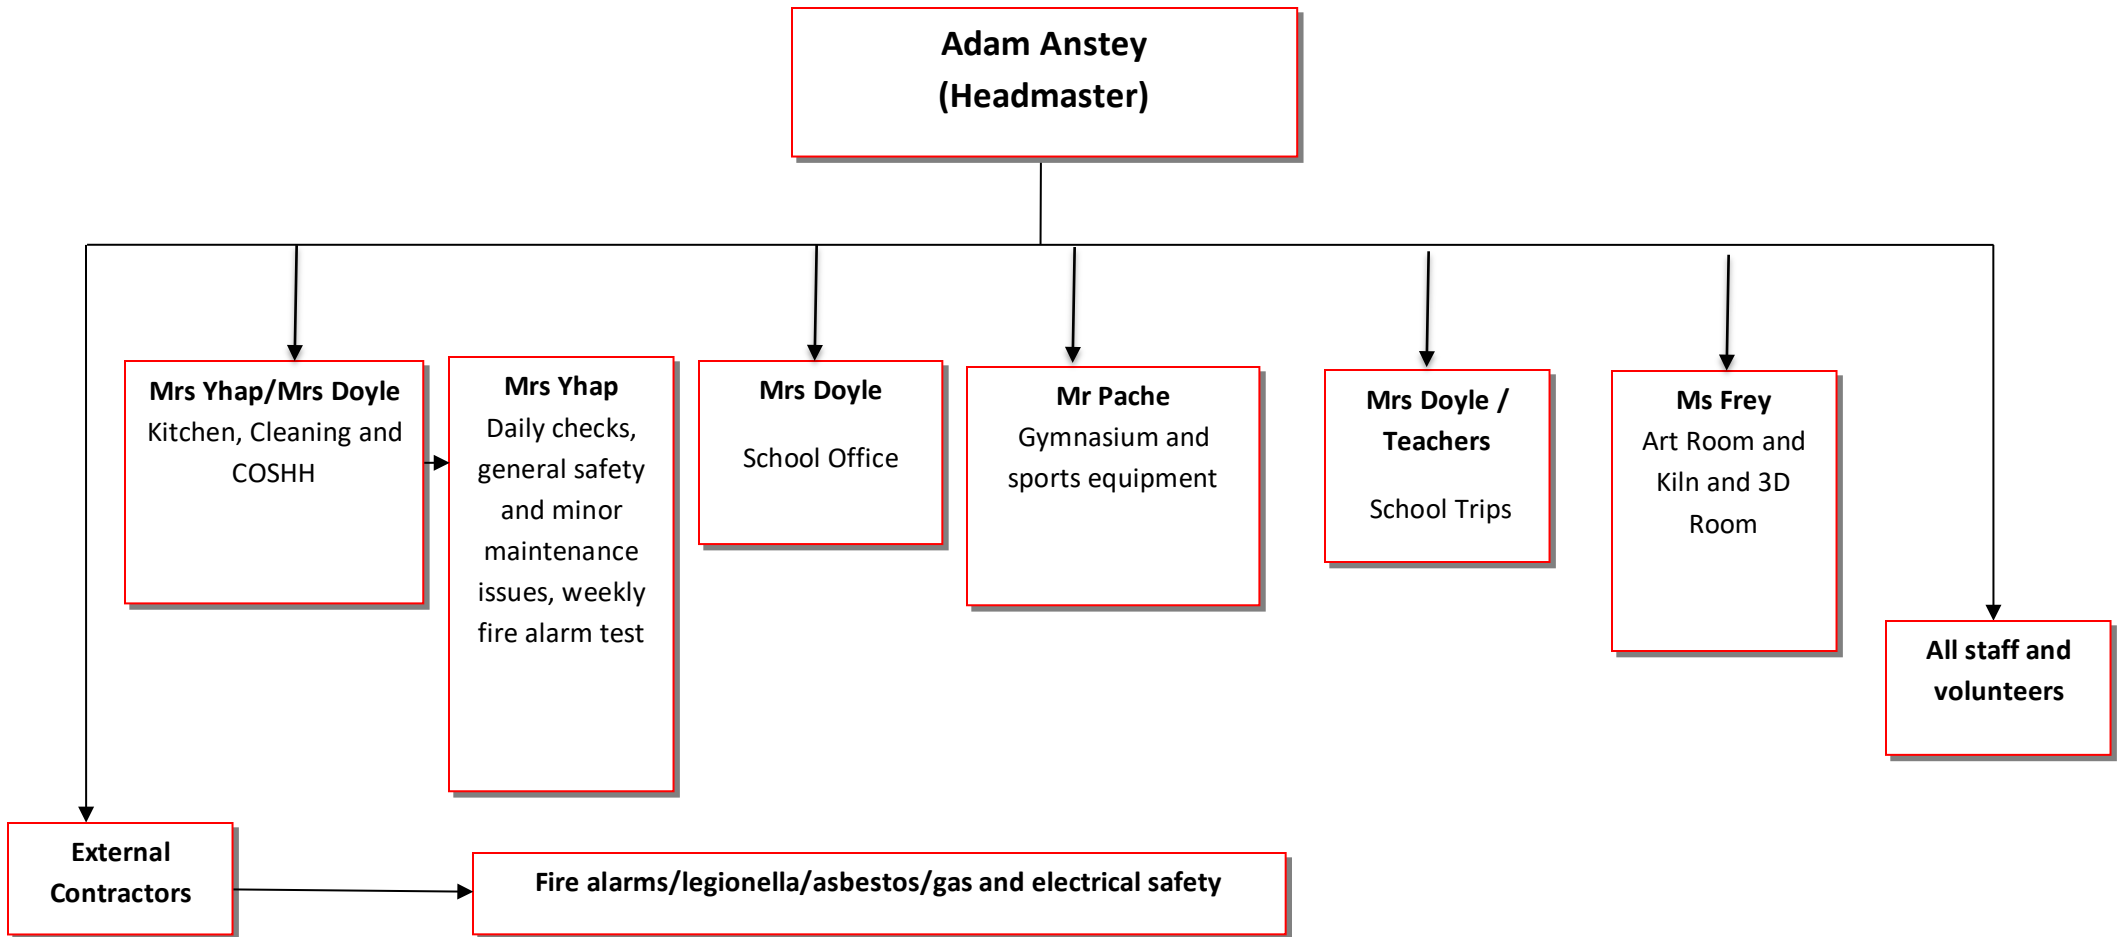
Adam Anstey
(Headmaster)

Mrs Yhap/Mrs Doyle
Kitchen, Cleaning and COSHH

Mrs Yhap
Daily checks, general safety and minor maintenance issues, weekly fire alarm test

Mrs Doyle

School Office

Mr Pache
Gymnasium and sports equipment

Mrs Doyle / Teachers

School Trips

Ms Frey
Art Room and Kiln and 3D Room

All staff and volunteers

External Contractors

Fire alarms/legionella/asbestos/gas and electrical safety